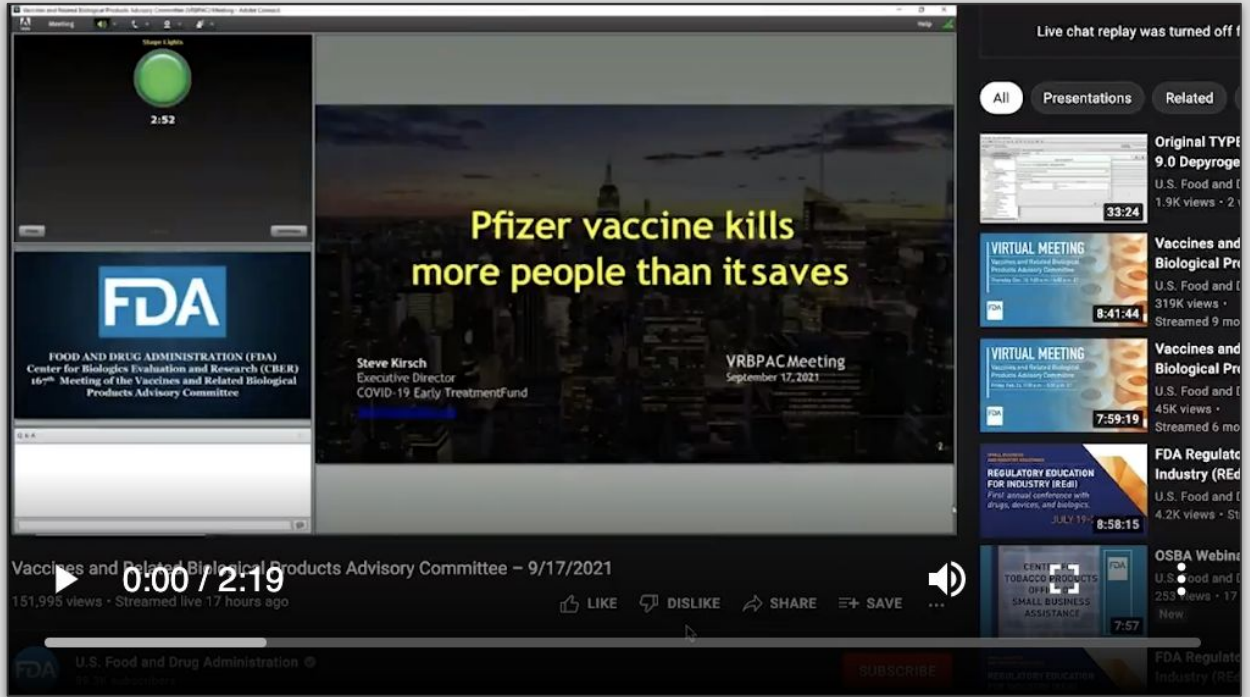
Vaccines and Related Biological Products Advisory Committee (VRBPAC) Meeting - Adobe Connect

Meeting

Help

Stage Lights

2:52

FDA

FOOD AND DRUG ADMINISTRATION (FDA)
Center for Biologics Evaluation and Research (CBER)
167th Meeting of the Vaccines and Related Biological Products Advisory Committee

Q & A

Pfizer vaccine kills more people than it saves

Steve Kirsch
Executive Director
COVID-19 Early Treatment Fund

VRBPAC Meeting
September 17, 2021

2

Live chat replay was turned off f

All
Presentations
Related

Original TYPE
9.0 Depyroge
U.S. Food and
1.9K views • 2
33:24

VIRTUAL MEETING
Vaccines and
Biological Pr
U.S. Food and
319K views •
Streamed 9 mo
8:41:44

VIRTUAL MEETING
Vaccines and
Biological Pr
U.S. Food and
45K views •
Streamed 6 mo
7:59:19

REGULATORY EDUCATION FOR INDUSTRY (REdI)
First annual conference with drugs, devices, and biologics.
FDA Regulato
Industry (REd
U.S. Food and
4.2K views • St
8:58:15

TOBACCO PRODUCTS
SMALL BUSINESS ASSISTANCE
OSBA Webina
U.S. Food and
253 views • 17
New
7:57

FDA Regulato
Industry (RE

Vaccines and Related Biological Products Advisory Committee – 9/17/2021
151,995 views • Streamed live 17 hours ago

0:00 / 2:19

LIKE
DISLIKE
SHARE
SAVE

U.S. Food and Drug Administration

SUBSCRIBE